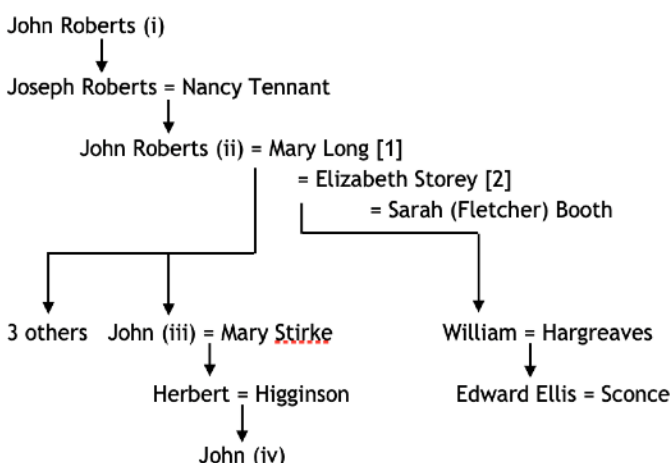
John Roberts (i)

Joseph Roberts = Nancy Tennant

John Roberts (ii) = Mary Long [1]

= Elizabeth Storey [2]

= Sarah (Fletcher) Booth

3 others

John (iii) = Mary Stirke

William = Hargreaves

Herbert = Higginson

Edward Ellis = Sconce

John (iv)